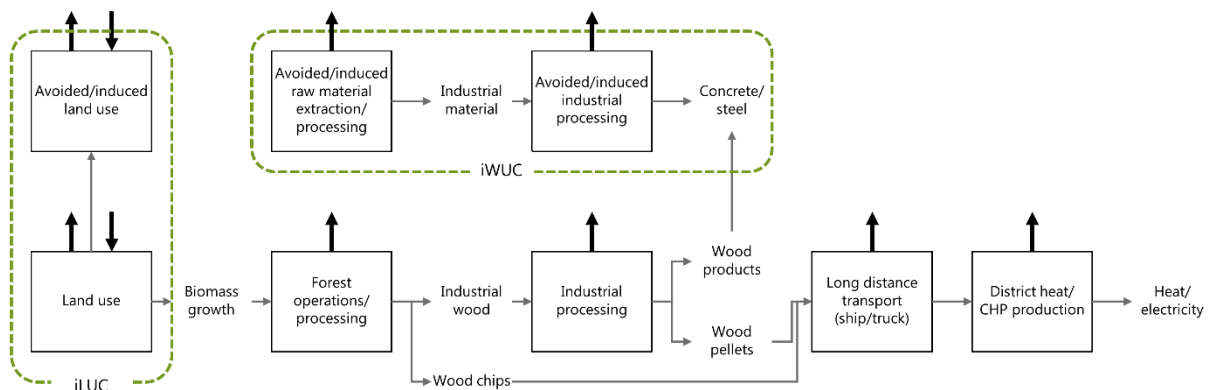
Avoided/induced land use

Land use

Biomass growth

Avoided/induced raw material extraction/ processing

Industrial material

Avoided/induced industrial processing

Concrete/ steel

iWUC

Forest operations/ processing

Industrial wood

Industrial processing

Wood products

Wood pellets

Wood chips

Long distance transport (ship/truck)

District heat/ CHP production

Heat/ electricity

iLUC